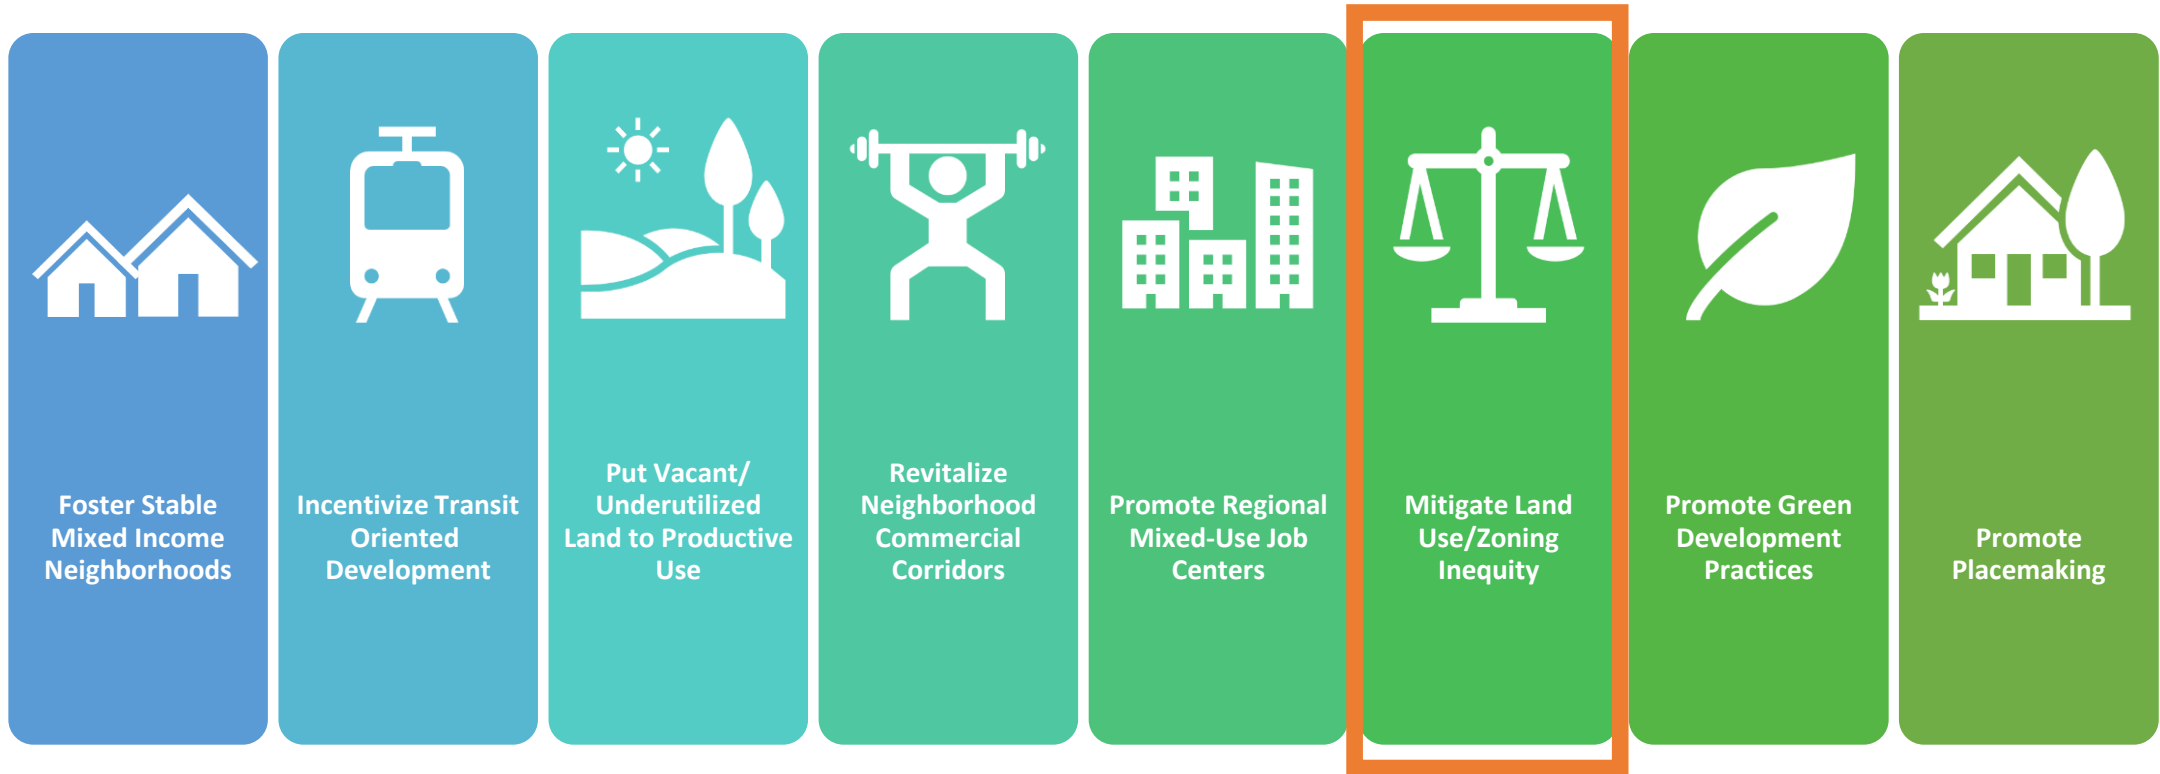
Foster Stable Mixed Income Neighborhoods

Incentivize Transit Oriented Development

Put Vacant/ Underutilized Land to Productive Use

Revitalize Neighborhood Commercial Corridors

Promote Regional Mixed-Use Job Centers

Mitigate Land Use/Zoning Inequity

Promote Green Development Practices

Promote Placemaking